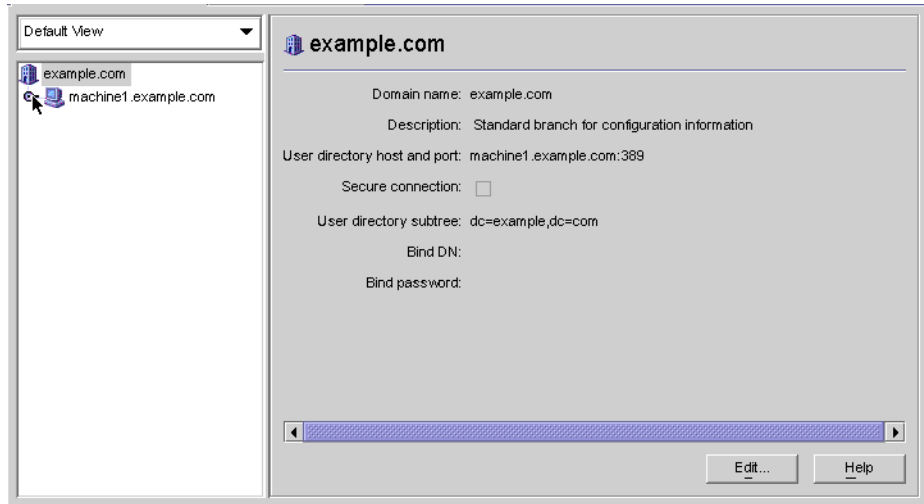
Default View

example.com
machine1.example.com

example.com

Domain name: example.com

Description: Standard branch for configuration information

User directory host and port: machine1.example.com:389

Secure connection:

User directory subtree: dc=example,dc=com

Bind DN:

Bind password:

Edit...

Help